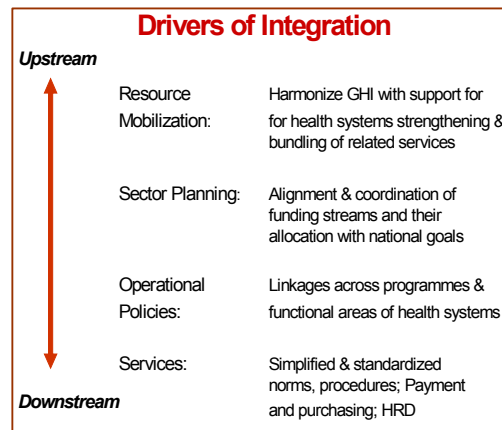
Drivers of Integration

Upstream

Resource Mobilization: Harmonize GHI with support for for health systems strengthening & bundling of related services

Sector Planning: Alignment & coordination of funding streams and their allocation with national goals

Operational Policies: Linkages across programmes & functional areas of health systems

Services: Simplified & standardized norms, procedures; Payment and purchasing; HRD

Downstream